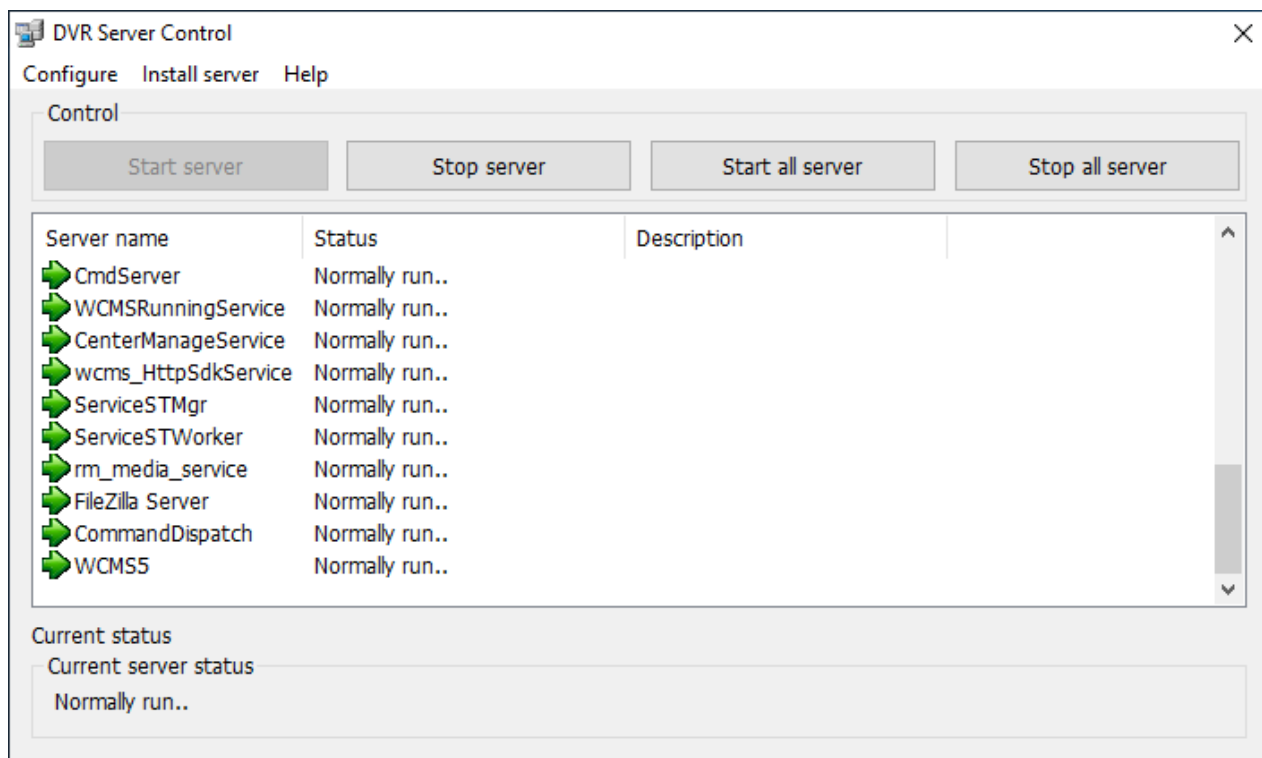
DVR Server Control

Configure Install server Help

Control

Start server Stop server Start all server Stop all server

| Server name | Status | Description |
|---|---|---|
| CmdServer | Normally run.. | |
| WCMSRunningService | Normally run.. | |
| CenterManageService | Normally run.. | |
| wcms_HttpSdkService | Normally run.. | |
| ServiceSTMgr | Normally run.. | |
| ServiceSTWorker | Normally run.. | |
| rm_media_service | Normally run.. | |
| FileZilla Server | Normally run.. | |
| CommandDispatch | Normally run.. | |
| WCMS5 | Normally run.. | |

Current status

Current server status

Normally run..